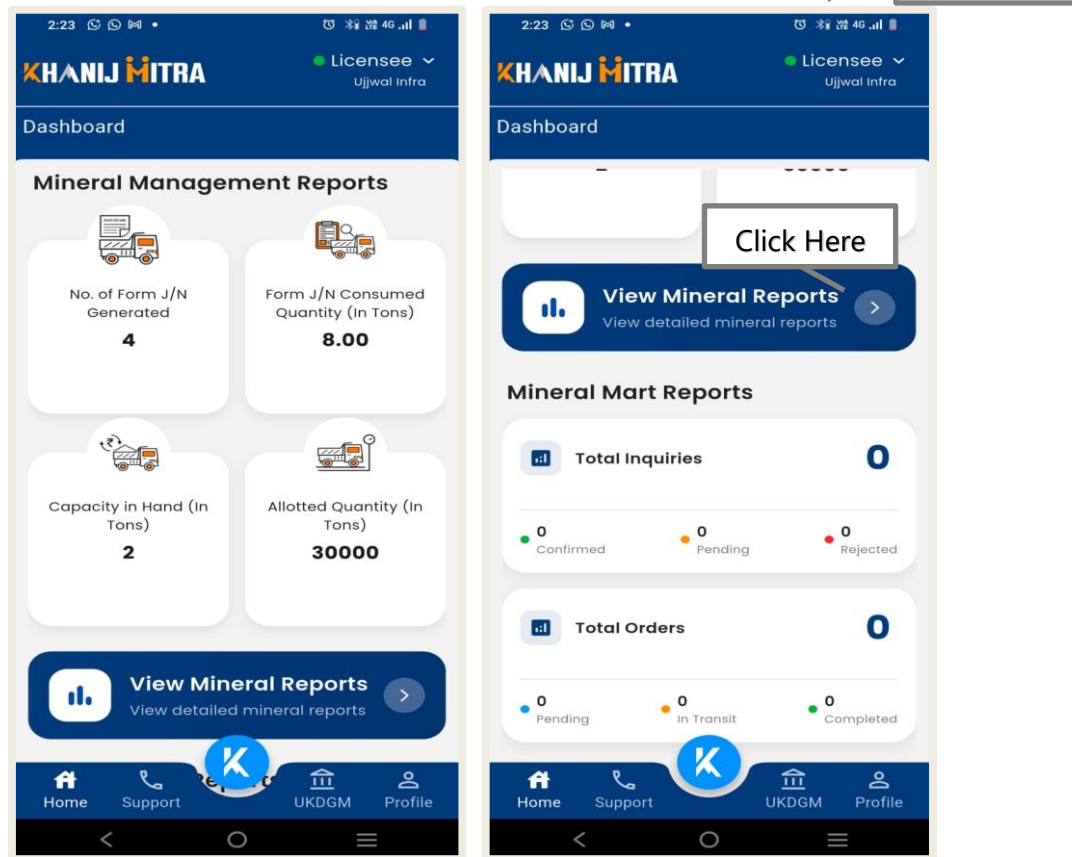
2:23

KHANIJ MITRA

Licensee
Ujjwal Infra

Dashboard

Mineral Management Reports

No. of Form J/N Generated
4

Form J/N Consumed Quantity (In Tons)
8.00

Capacity in Hand (In Tons)
2

Allotted Quantity (In Tons)
30000

View Mineral Reports
View detailed mineral reports

K

Home
Support
UKDGM
Profile

2:23

KHANIJ MITRA

Licensee
Ujjwal Infra

Dashboard

Click Here

View Mineral Reports
View detailed mineral reports

Mineral Mart Reports

Total Inquiries
0
0
Confirmed
0
Pending
0
Rejected

Total Orders
0
0
Pending
0
In Transit
0
Completed

K

Home
Support
UKDGM
Profile